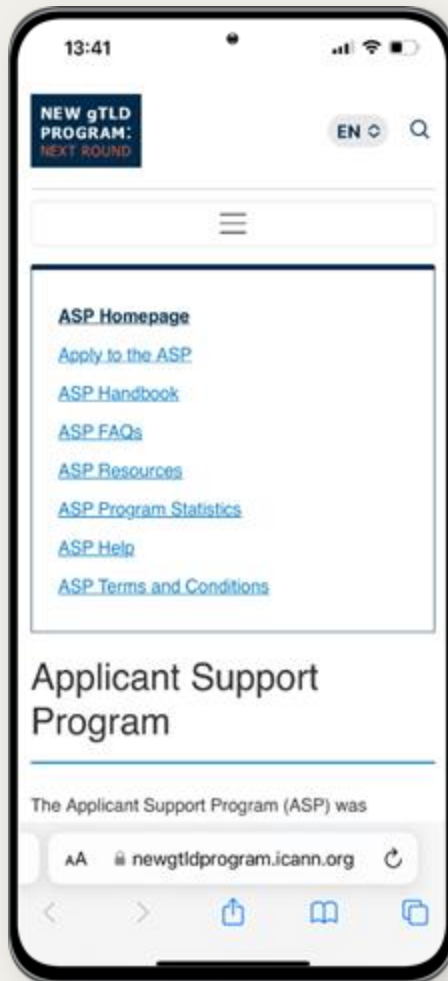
13:41

NEW gTLD PROGRAM: NEXT ROUND

EN

ASP Homepage

Apply to the ASP

ASP Handbook

ASP FAQs

ASP Resources

ASP Program Statistics

ASP Help

ASP Terms and Conditions

Applicant Support Program

The Applicant Support Program (ASP) was

AA newgtldprogram.icann.org